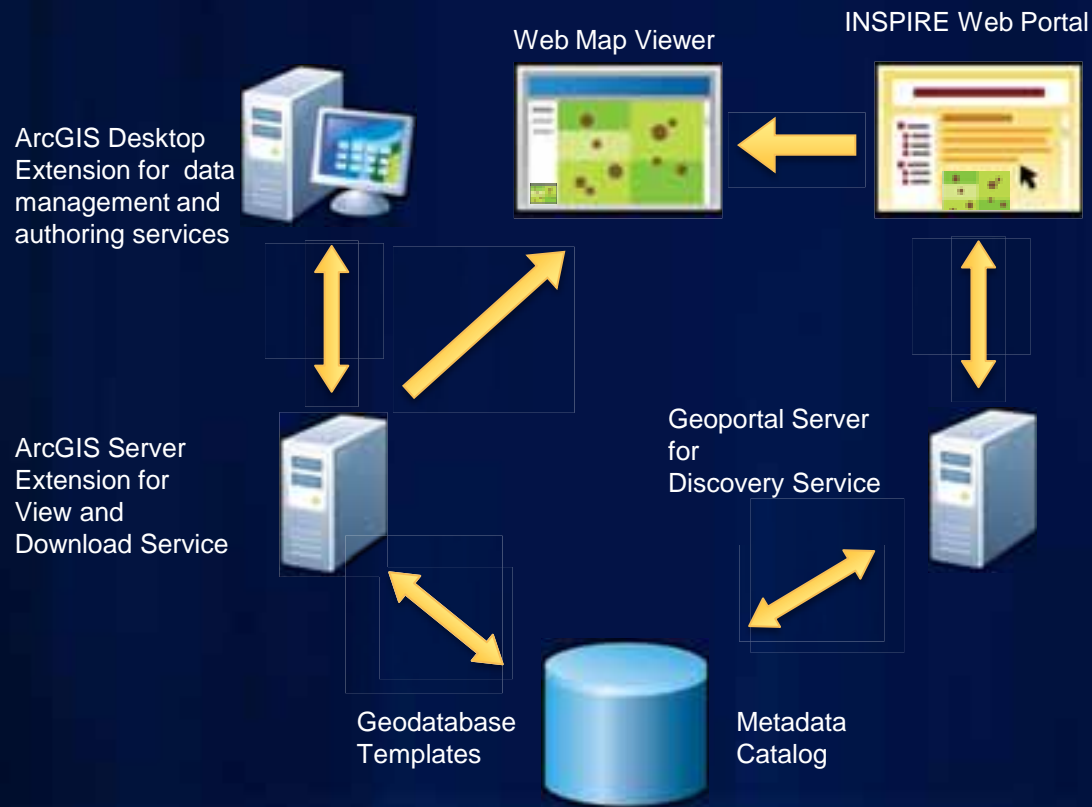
Web Map Viewer

INSPIRE Web Portal

ArcGIS Desktop Extension for data management and authoring services

ArcGIS Server Extension for View and Download Service

Geoportal Server for Discovery Service

Geodatabase Templates

Metadata Catalog